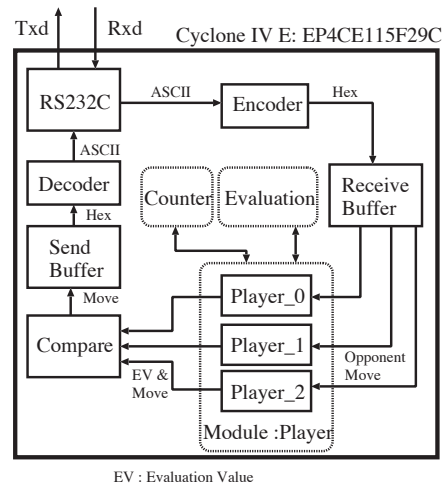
Txd
Rxd
Cyclone IV E: EP4CE115F29C
RS232C
ASCII
Encoder
Hex
ASCII
Decoder
Counter
Evaluation
Receive Buffer
Hex
Send Buffer
Move
Player_0
Compare
Player_1
EV & Move
Opponent Move
Player_2
Module :Player
EV : Evaluation Value